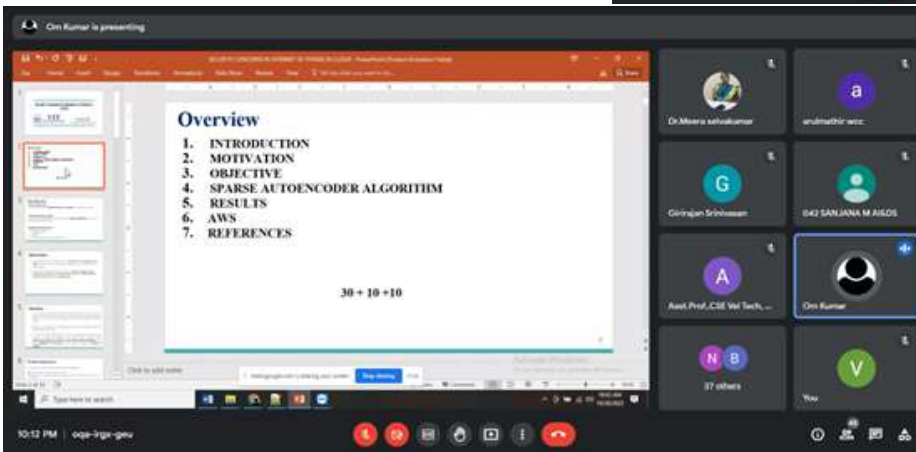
Om Kumar is presenting

Overview

1. INTRODUCTION
2. MOTIVATION
3. OBJECTIVE
4. SPARSE AUTOENCODER ALGORITHM
5. RESULTS
6. AWS
7. REFERENCES

30 + 10 +10

Click to add notes

meet.google.com is sharing your screen. Stop sharing Hide

Activate Windows

Type here to search

Dr.Meera selvakumar

a

arulmathir woc

G

Girirajan Srinivasan

042 SANJANA M AI&DS

A

Asst.Prof.,CSE Vel Tech, ...

Om Kumar

N B

37 others

V

You

10:12 PM | oqa-irgx-geu